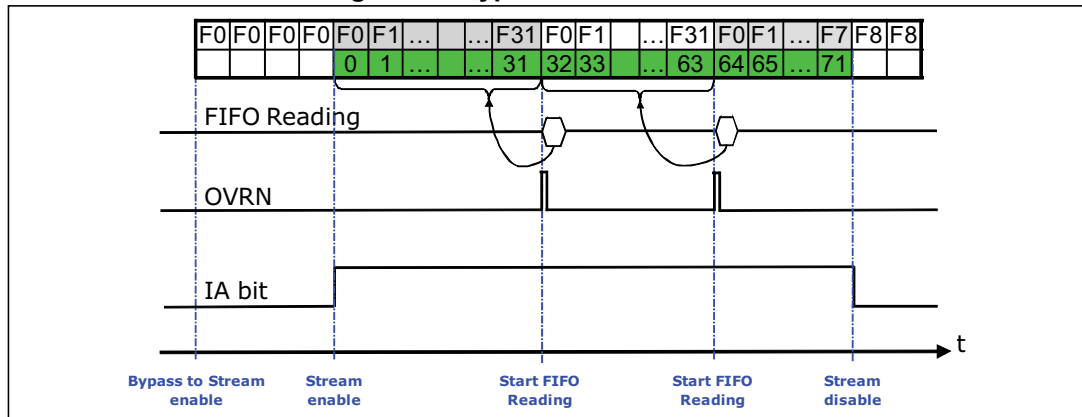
| F0 | F0 | F0 | F0 | F0 | F1 | … | … | F31 | F0 | F1 | | … | F31 | F0 | F1 | … | F7 | F8 | F8 |
|---|---|---|---|---|---|---|---|---|---|---|---|---|---|---|---|---|---|---|---|
| | | | | 0 | 1 | … | … | 31 | 32 | 33 | | … | 63 | 64 | 65 | … | 71 | | |

FIFO Reading

OVRN

IA bit

t

Bypass to Stream enable

Stream enable

Start FIFO Reading

Start FIFO Reading

Stream disable